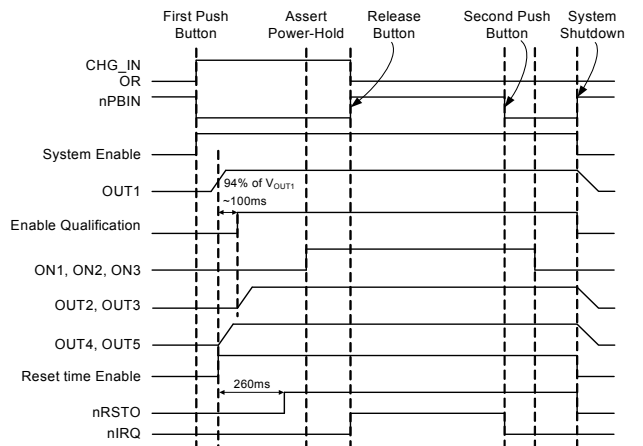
First Push Button
Assert Power-Hold
Release Button
Second Push Button
System Shutdown

CHG_IN
OR
nPBIN

System Enable
OUT1
94% of $V_{OUT1}$
~100ms
Enable Qualification
ON1, ON2, ON3
OUT2, OUT3
OUT4, OUT5
Reset time Enable
260ms
nRSTO
nIRQ